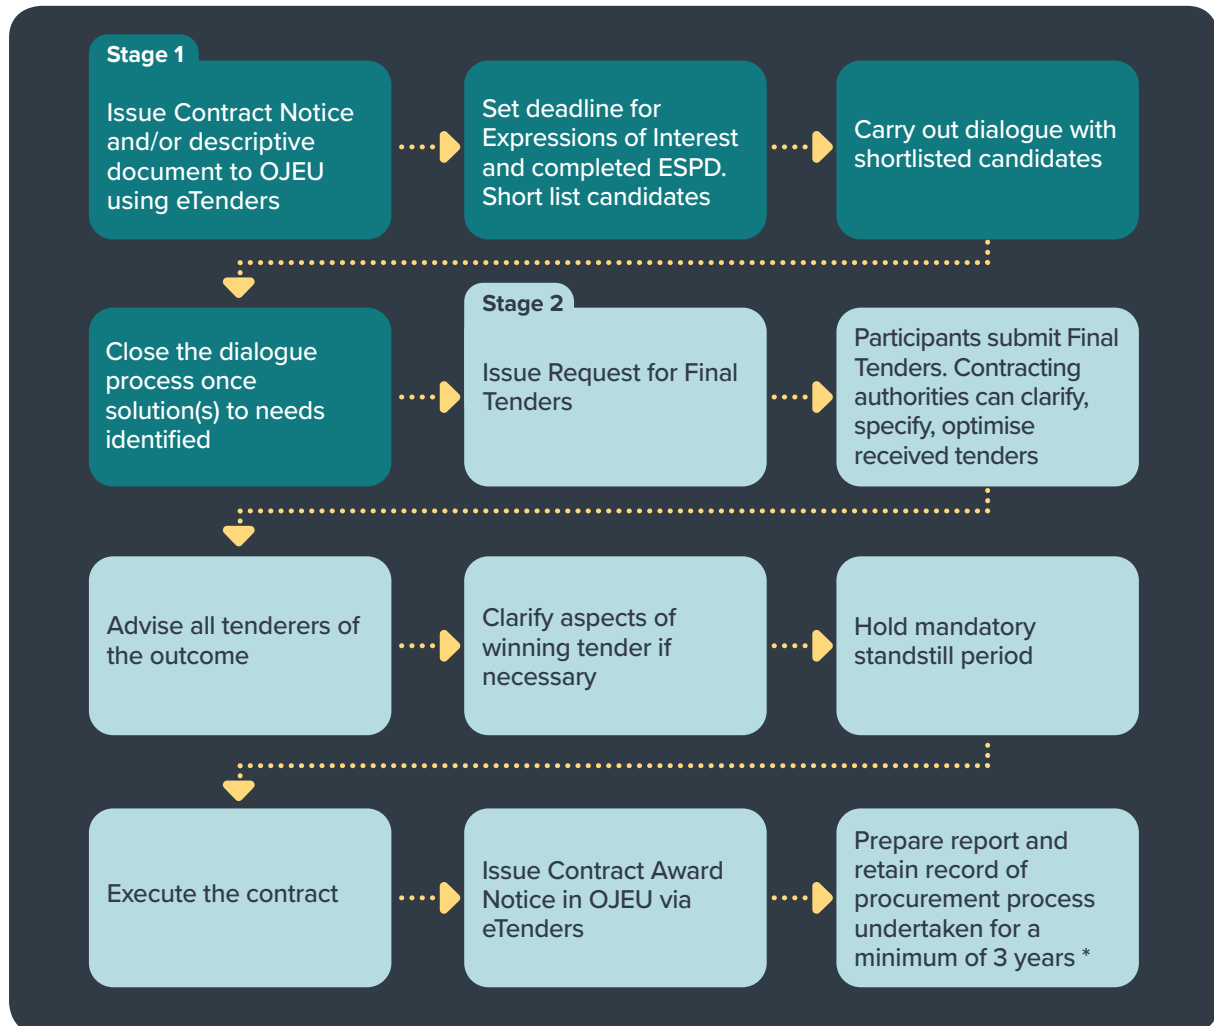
Stage 1

Issue Contract Notice and/or descriptive document to OJEU using eTenders

Set deadline for Expressions of Interest and completed ESPD. Short list candidates

Carry out dialogue with shortlisted candidates

Close the dialogue process once solution(s) to needs identified

Stage 2

Issue Request for Final Tenders

Participants submit Final Tenders. Contracting authorities can clarify, specify, optimise received tenders

Advise all tenderers of the outcome

Clarify aspects of winning tender if necessary

Hold mandatory standstill period

Execute the contract

Issue Contract Award Notice in OJEU via eTenders

Prepare report and retain record of procurement process undertaken for a minimum of 3 years *